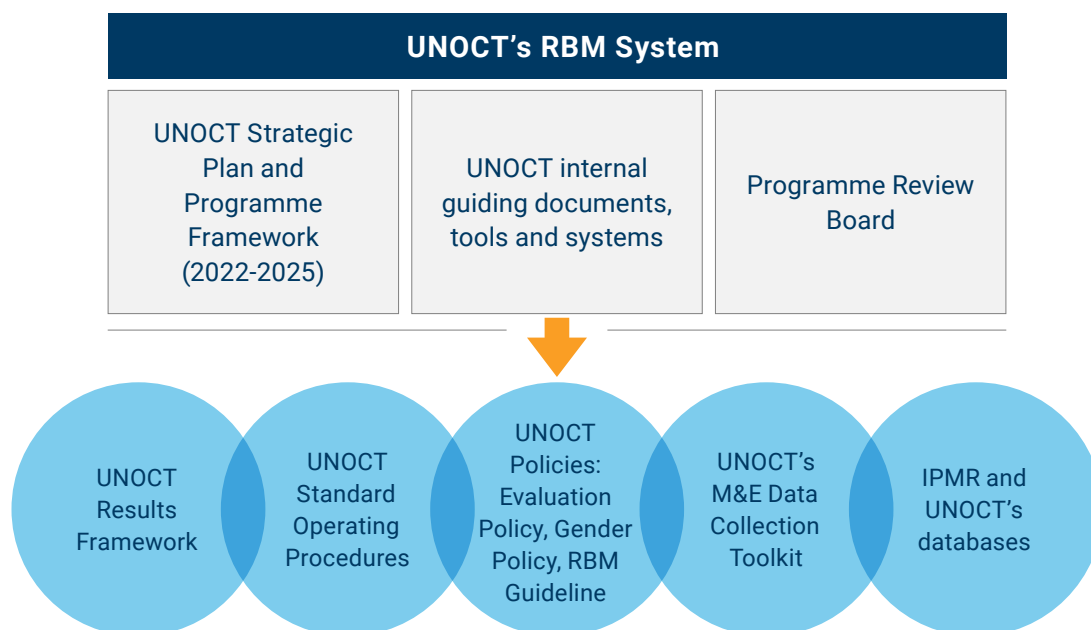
UNOCT’s RBM System

UNOCT Strategic Plan and Programme Framework (2022-2025)

UNOCT internal guiding documents, tools and systems

Programme Review Board

UNOCT Results Framework

UNOCT Standard Operating Procedures

UNOCT Policies: Evaluation Policy, Gender Policy, RBM Guideline

UNOCT’s M&E Data Collection Toolkit

IPMR and UNOCT’s databases